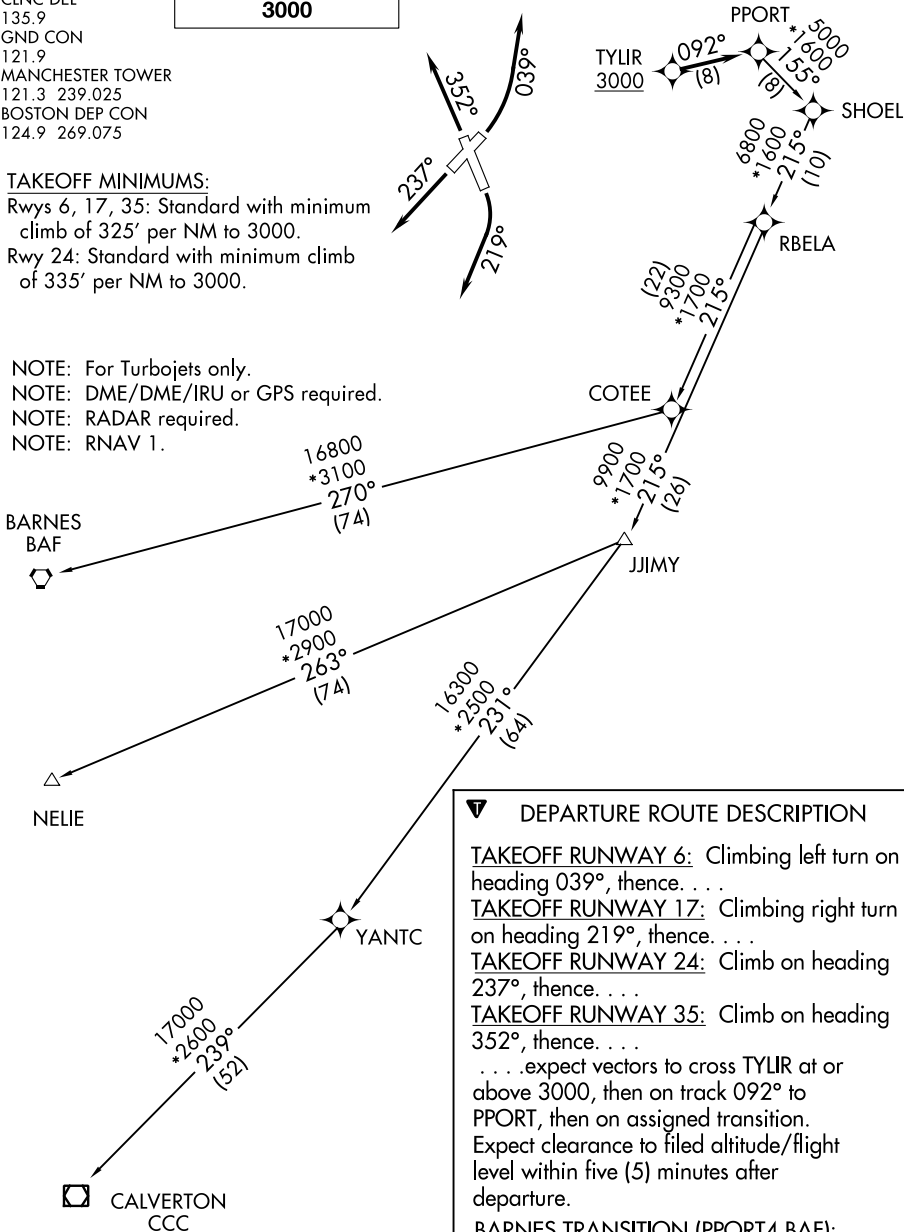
CLNC DEL
135.9
GND CON
121.9
MANCHESTER TOWER
121.3 239.025
BOSTON DEP CON
124.9 269.075

3000

TAKEOFF MINIMUMS:
Rwys 6, 17, 35: Standard with minimum climb of 325′ per NM to 3000.
Rwy 24: Standard with minimum climb of 335′ per NM to 3000.

NOTE: For Turbojets only.
NOTE: DME/DME/IRU or GPS required.
NOTE: RADAR required.
NOTE: RNAV 1.

352°
039°
237°
219°

TYLIR
3000
092°
(8)
PPORT
5000
*1600
155°
(8)
SHOEL
6800
*1600
215°
(10)
RBELA
(22)
9300
*1700
215°
COTEE
9900
*1700
215°
(26)
JJIMY

16800
*3100
270°
(74)
BARNES
BAF

17000
*2900
263°
(74)
NELIE

16300
*2500
231°
(64)
YANTC

17000
*2600
239°
(52)
CALVERTON
CCC

DEPARTURE ROUTE DESCRIPTION

TAKEOFF RUNWAY 6: Climbing left turn on heading 039°, thence. . . .
TAKEOFF RUNWAY 17: Climbing right turn on heading 219°, thence. . . .
TAKEOFF RUNWAY 24: Climb on heading 237°, thence. . . .
TAKEOFF RUNWAY 35: Climb on heading 352°, thence. . . .
. . . .expect vectors to cross TYLIR at or above 3000, then on track 092° to PPORT, then on assigned transition. Expect clearance to filed altitude/flight level within five (5) minutes after departure.

BARNES TRANSITION (PPORT4.BAF):